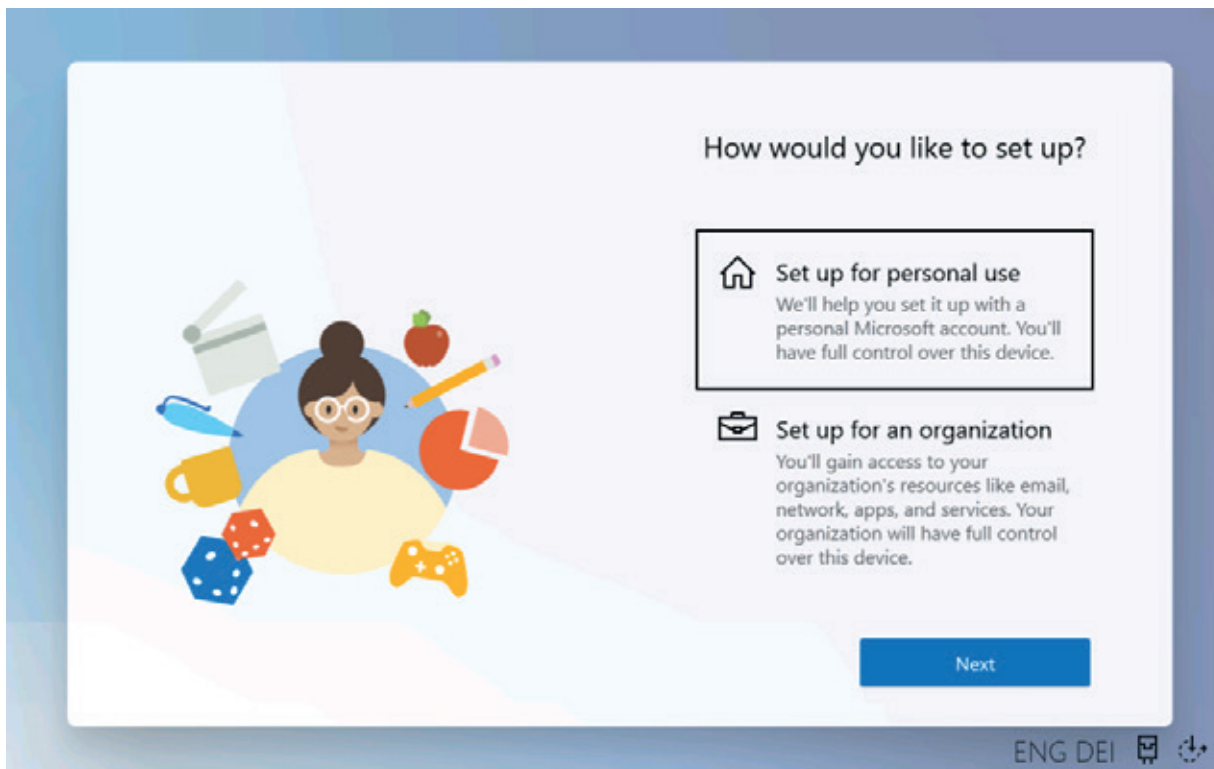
How would you like to set up?

Set up for personal use
We'll help you set it up with a personal Microsoft account. You'll have full control over this device.

Set up for an organization
You'll gain access to your organization's resources like email, network, apps, and services. Your organization will have full control over this device.

Next

ENG DEI